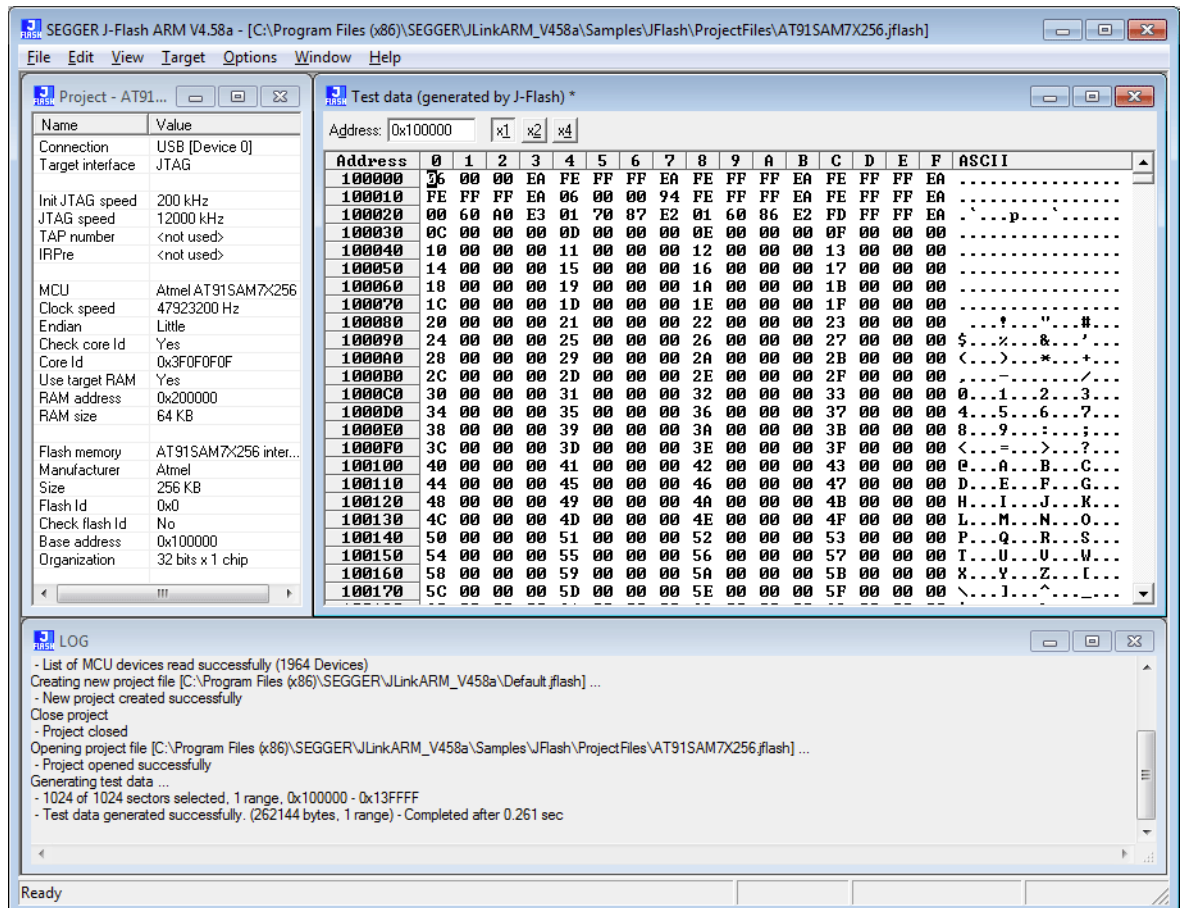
SEGGER J-Flash ARM V4.58a - [C:\Program Files (x86)\SEGGER\JLinkARM_V458a\Samples\JFlash\ProjectFiles\AT91SAM7X256.jflash]

File Edit View Target Options Window Help

Project - AT91...

| Name | Value |
|---|---|
| Connection | USB [Device 0] |
| Target interface | JTAG |
| Init JTAG speed | 200 kHz |
| JTAG speed | 12000 kHz |
| TAP number | <not used> |
| IRPre | <not used> |
| MCU | Atmel AT91SAM7X256 |
| Clock speed | 47923200 Hz |
| Endian | Little |
| Check core Id | Yes |
| Core Id | 0x3F0F0F0F |
| Use target RAM | Yes |
| RAM address | 0x200000 |
| RAM size | 64 KB |
| Flash memory | AT91SAM7X256 inter... |
| Manufacturer | Atmel |
| Size | 256 KB |
| Flash Id | 0x0 |
| Check flash Id | No |
| Base address | 0x100000 |
| Organization | 32 bits x 1 chip |

Test data (generated by J-Flash) *

Address: 0x100000 x1 x2 x4

| Address | 0 | 1 | 2 | 3 | 4 | 5 | 6 | 7 | 8 | 9 | A | B | C | D | E | F | ASCII |
|---|---|---|---|---|---|---|---|---|---|---|---|---|---|---|---|---|---|
| 100000 | 06 | 00 | 00 | EA | FE | FF | FF | EA | FE | FF | FF | EA | FE | FF | FF | EA | ................ |
| 100010 | FE | FF | FF | EA | 06 | 00 | 00 | 94 | FE | FF | FF | EA | FE | FF | FF | EA | ................ |
| 100020 | 00 | 60 | A0 | E3 | 01 | 70 | 87 | E2 | 01 | 60 | 86 | E2 | FD | FF | FF | EA | .`...p...`...... |
| 100030 | 0C | 00 | 00 | 00 | 0D | 00 | 00 | 00 | 0E | 00 | 00 | 00 | 0F | 00 | 00 | 00 | ................ |
| 100040 | 10 | 00 | 00 | 00 | 11 | 00 | 00 | 00 | 12 | 00 | 00 | 00 | 13 | 00 | 00 | 00 | ................ |
| 100050 | 14 | 00 | 00 | 00 | 15 | 00 | 00 | 00 | 16 | 00 | 00 | 00 | 17 | 00 | 00 | 00 | ................ |
| 100060 | 18 | 00 | 00 | 00 | 19 | 00 | 00 | 00 | 1A | 00 | 00 | 00 | 1B | 00 | 00 | 00 | ................ |
| 100070 | 1C | 00 | 00 | 00 | 1D | 00 | 00 | 00 | 1E | 00 | 00 | 00 | 1F | 00 | 00 | 00 | ................ |
| 100080 | 20 | 00 | 00 | 00 | 21 | 00 | 00 | 00 | 22 | 00 | 00 | 00 | 23 | 00 | 00 | 00 | ....!..."...#... |
| 100090 | 24 | 00 | 00 | 00 | 25 | 00 | 00 | 00 | 26 | 00 | 00 | 00 | 27 | 00 | 00 | 00 | $...%...&...'... |
| 1000A0 | 28 | 00 | 00 | 00 | 29 | 00 | 00 | 00 | 2A | 00 | 00 | 00 | 2B | 00 | 00 | 00 | (...)...*...+... |
| 1000B0 | 2C | 00 | 00 | 00 | 2D | 00 | 00 | 00 | 2E | 00 | 00 | 00 | 2F | 00 | 00 | 00 | ,...-......./... |
| 1000C0 | 30 | 00 | 00 | 00 | 31 | 00 | 00 | 00 | 32 | 00 | 00 | 00 | 33 | 00 | 00 | 00 | 0...1...2...3... |
| 1000D0 | 34 | 00 | 00 | 00 | 35 | 00 | 00 | 00 | 36 | 00 | 00 | 00 | 37 | 00 | 00 | 00 | 4...5...6...7... |
| 1000E0 | 38 | 00 | 00 | 00 | 39 | 00 | 00 | 00 | 3A | 00 | 00 | 00 | 3B | 00 | 00 | 00 | 8...9...:...;... |
| 1000F0 | 3C | 00 | 00 | 00 | 3D | 00 | 00 | 00 | 3E | 00 | 00 | 00 | 3F | 00 | 00 | 00 | <...=...>...?... |
| 100100 | 40 | 00 | 00 | 00 | 41 | 00 | 00 | 00 | 42 | 00 | 00 | 00 | 43 | 00 | 00 | 00 | @...A...B...C... |
| 100110 | 44 | 00 | 00 | 00 | 45 | 00 | 00 | 00 | 46 | 00 | 00 | 00 | 47 | 00 | 00 | 00 | D...E...F...G... |
| 100120 | 48 | 00 | 00 | 00 | 49 | 00 | 00 | 00 | 4A | 00 | 00 | 00 | 4B | 00 | 00 | 00 | H...I...J...K... |
| 100130 | 4C | 00 | 00 | 00 | 4D | 00 | 00 | 00 | 4E | 00 | 00 | 00 | 4F | 00 | 00 | 00 | L...M...N...O... |
| 100140 | 50 | 00 | 00 | 00 | 51 | 00 | 00 | 00 | 52 | 00 | 00 | 00 | 53 | 00 | 00 | 00 | P...Q...R...S... |
| 100150 | 54 | 00 | 00 | 00 | 55 | 00 | 00 | 00 | 56 | 00 | 00 | 00 | 57 | 00 | 00 | 00 | T...U...V...W... |
| 100160 | 58 | 00 | 00 | 00 | 59 | 00 | 00 | 00 | 5A | 00 | 00 | 00 | 5B | 00 | 00 | 00 | X...Y...Z...[... |
| 100170 | 5C | 00 | 00 | 00 | 5D | 00 | 00 | 00 | 5E | 00 | 00 | 00 | 5F | 00 | 00 | 00 | \...]...^..._... |

LOG

- List of MCU devices read successfully (1964 Devices)
Creating new project file [C:\Program Files (x86)\SEGGER\JLinkARM_V458a\Default.jflash] ...
- New project created successfully
Close project
- Project closed
Opening project file [C:\Program Files (x86)\SEGGER\JLinkARM_V458a\Samples\JFlash\ProjectFiles\AT91SAM7X256.jflash] ...
- Project opened successfully
Generating test data ...
- 1024 of 1024 sectors selected, 1 range, 0x100000 - 0x13FFFF
- Test data generated successfully. (262144 bytes, 1 range) - Completed after 0.261 sec

Ready